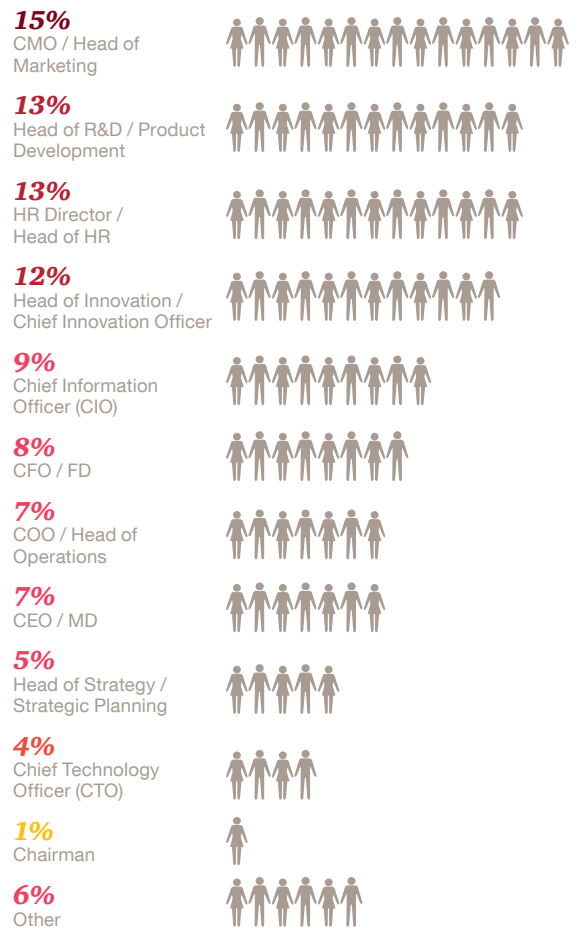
15%
CMO / Head of Marketing

13%
Head of R&D / Product Development

13%
HR Director / Head of HR

12%
Head of Innovation / Chief Innovation Officer

9%
Chief Information Officer (CIO)

8%
CFO / FD

7%
COO / Head of Operations

7%
CEO / MD

5%
Head of Strategy / Strategic Planning

4%
Chief Technology Officer (CTO)

1%
Chairman

6%
Other